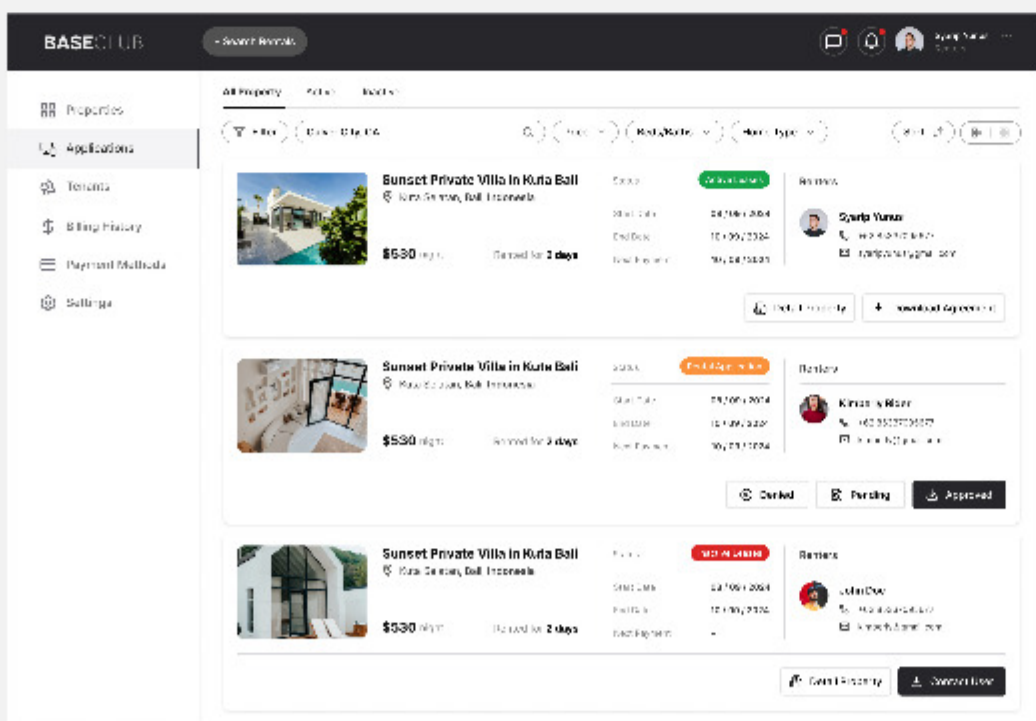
BASECLUB

+ Search Rentals

Syarip Yunus

Properties
Applications
Tenants
Billing History
Payment Methods
Settings

All Property
Active
Inactive

Filter
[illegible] City, CA
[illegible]
Beds/Baths
Home Type

Sunset Private Villa in Kuta Bali
Kuta Selatan, Bali Indonesia
$530 /night
Rented for 3 days
Status
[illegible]
Start Date
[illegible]
End Date
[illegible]
Next Payment
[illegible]
Renters
Syarip Yunus
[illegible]
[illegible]
Detail Property
+ Download Agreement

Sunset Private Villa in Kuta Bali
Kuta Selatan, Bali Indonesia
$530 /night
Rented for 3 days
Status
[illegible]
Start Date
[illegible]
End Date
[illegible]
Next Payment
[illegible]
Renters
Kimberly Blaze
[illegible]
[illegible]
Denied
Pending
Approved

Sunset Private Villa in Kuta Bali
Kuta Selatan, Bali Indonesia
$530 /night
Rented for 2 days
Status
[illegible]
Start Date
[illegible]
End Date
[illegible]
Next Payment
-
Renters
John Doe
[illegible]
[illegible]
Detail Property
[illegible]